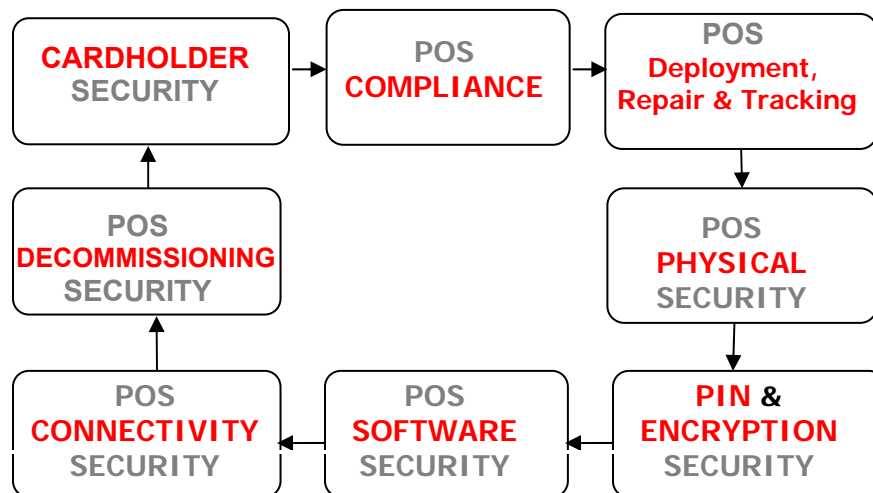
CARDHOLDER SECURITY

POS COMPLIANCE

POS Deployment, Repair & Tracking

POS PHYSICAL SECURITY

PIN & ENCRYPTION SECURITY

POS SOFTWARE SECURITY

POS CONNECTIVITY SECURITY

POS DECOMMISSIONING SECURITY